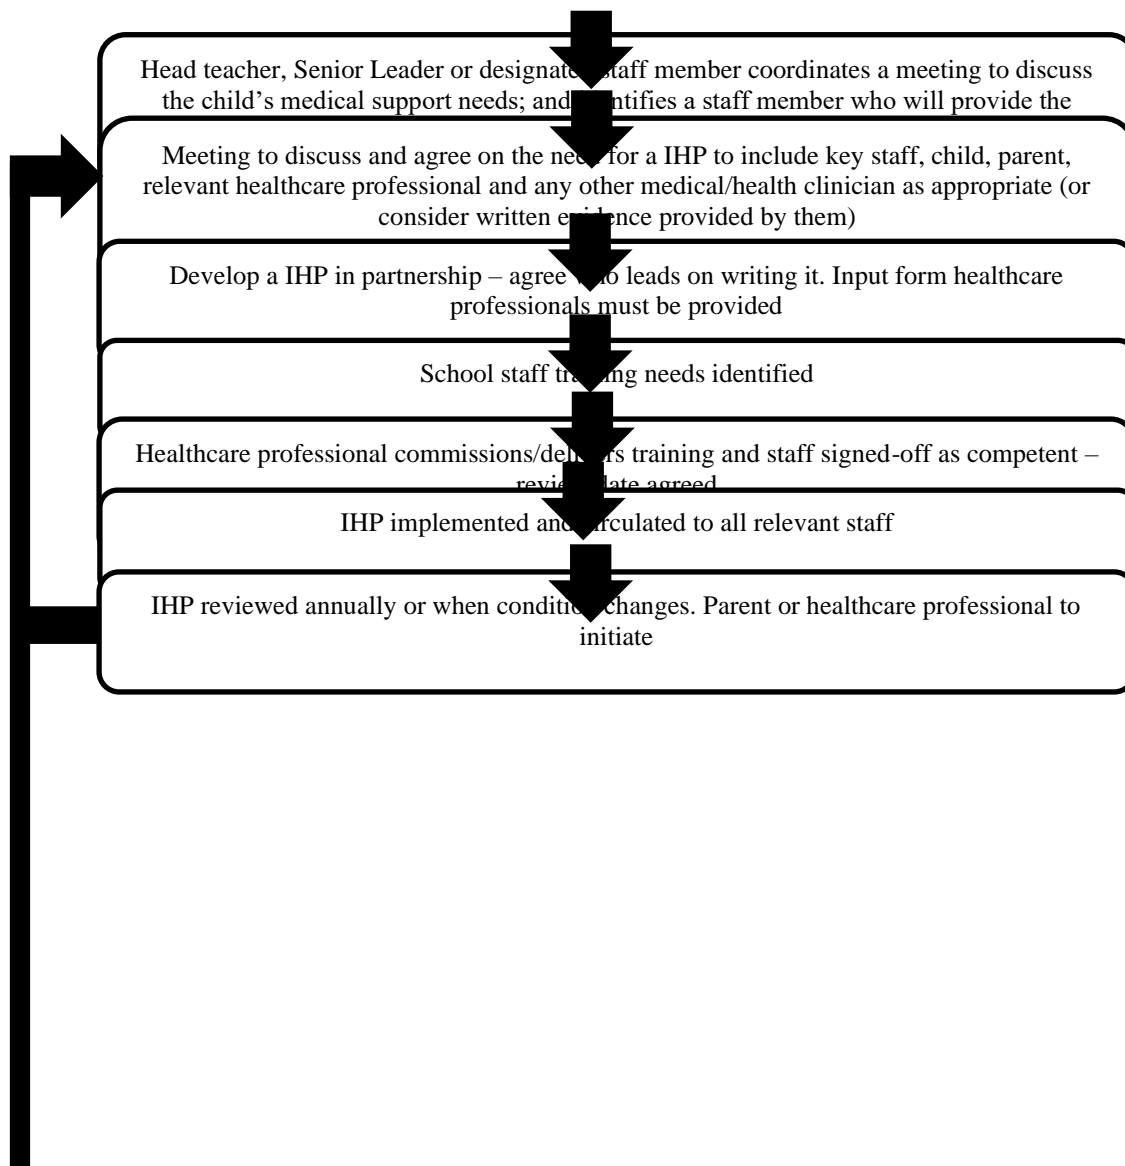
Head teacher, Senior Leader or designate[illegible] staff member coordinates a meeting to discuss the child's medical support needs; and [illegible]ntifies a staff member who will provide the

Meeting to discuss and agree on the nee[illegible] for a IHP to include key staff, child, parent, relevant healthcare professional and any other medical/health clinician as appropriate (or consider written e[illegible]ence provided by them)

Develop a IHP in partnership – agree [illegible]o leads on writing it. Input form healthcare professionals must be provided

School staff tr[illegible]ng needs identified

Healthcare professional commissions/del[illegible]rs training and staff signed-off as competent – revie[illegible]ate agreed

IHP implemented and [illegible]rculated to all relevant staff

IHP reviewed annually or when conditi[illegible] changes. Parent or healthcare professional to initiate